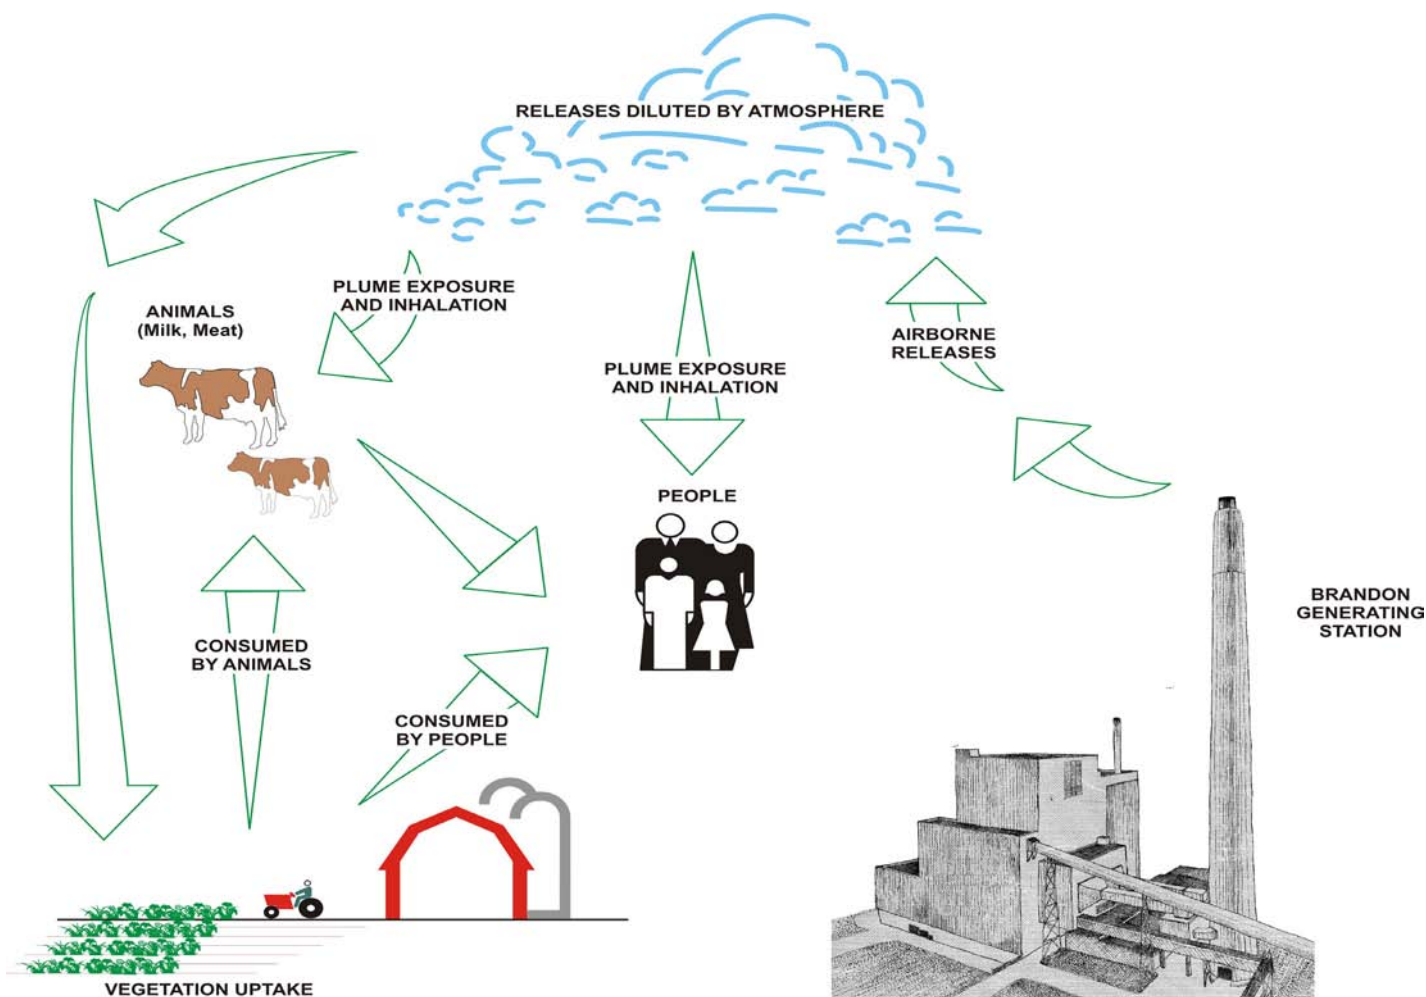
RELEASES DILUTED BY ATMOSPHERE

PLUME EXPOSURE AND INHALATION

ANIMALS (Milk, Meat)

PLUME EXPOSURE AND INHALATION

AIRBORNE RELEASES

PEOPLE

BRANDON GENERATING STATION

CONSUMED BY ANIMALS

CONSUMED BY PEOPLE

VEGETATION UPTAKE